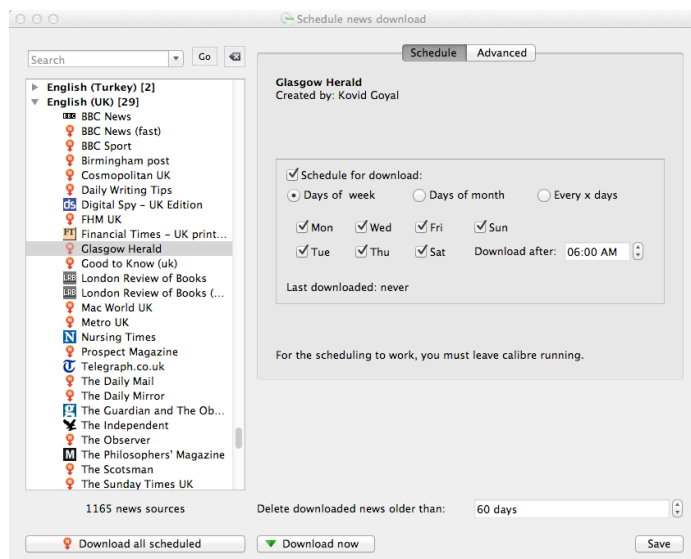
Schedule news download

Search

Go

English (Turkey) [2]
English (UK) [29]
BBC News
BBC News (fast)
BBC Sport
Birmingham post
Cosmopolitan UK
Daily Writing Tips
Digital Spy - UK Edition
FHM UK
Financial Times - UK print...
Glasgow Herald
Good to Know (uk)
London Review of Books
London Review of Books (...
Mac World UK
Metro UK
Nursing Times
Prospect Magazine
Telegraph.co.uk
The Daily Mail
The Daily Mirror
The Guardian and The Ob...
The Independent
The Observer
The Philosophers' Magazine
The Scotsman
The Sunday Times UK

Schedule | Advanced

Glasgow Herald
Created by: Kovid Goyal

Schedule for download:
Days of week
Days of month
Every x days
Mon
Wed
Fri
Sun
Tue
Thu
Sat
Download after: 06:00 AM

Last downloaded: never

For the scheduling to work, you must leave calibre running.

1165 news sources

Delete downloaded news older than: 60 days

Download all scheduled

Download now

Save